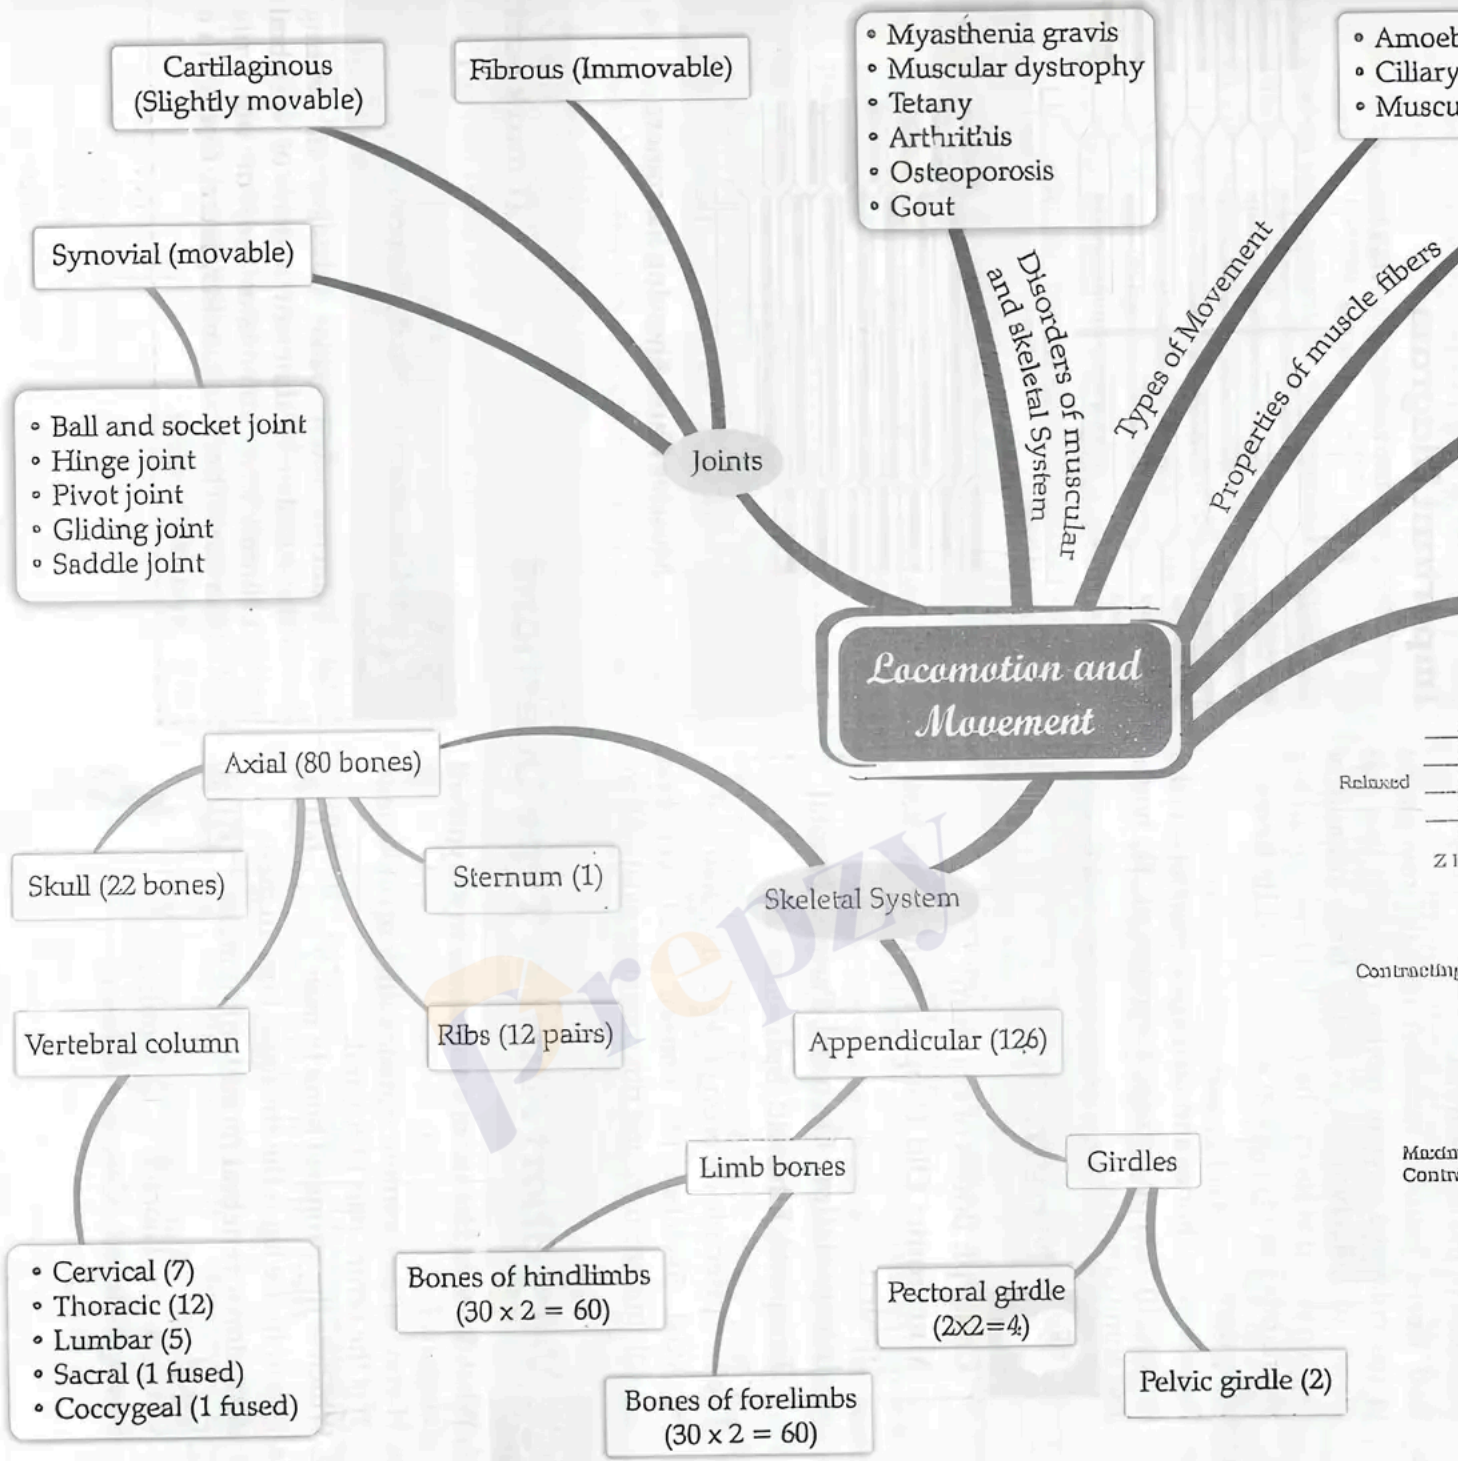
Cartilaginous (Slightly movable)

Fibrous (Immovable)

• Myasthenia gravis
• Muscular dystrophy
• Tetany
• Arthritis
• Osteoporosis
• Gout

• Amoeb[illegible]
• Ciliary
• Muscu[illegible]

Synovial (movable)

• Ball and socket joint
• Hinge joint
• Pivot joint
• Gliding joint
• Saddle joint

Joints

Disorders of muscular and skeletal System

Types of Movement

Properties of muscle fibers

Locomotion and Movement

Relaxed

Z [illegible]

Contracting

Maxim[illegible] Contr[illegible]

Axial (80 bones)

Skull (22 bones)

Sternum (1)

Skeletal System

Vertebral column

Ribs (12 pairs)

Appendicular (126)

Limb bones

Girdles

• Cervical (7)
• Thoracic (12)
• Lumbar (5)
• Sacral (1 fused)
• Coccygeal (1 fused)

Bones of hindlimbs (30 x 2 = 60)

Pectoral girdle (2x2=4)

Pelvic girdle (2)

Bones of forelimbs (30 x 2 = 60)

Prepzy